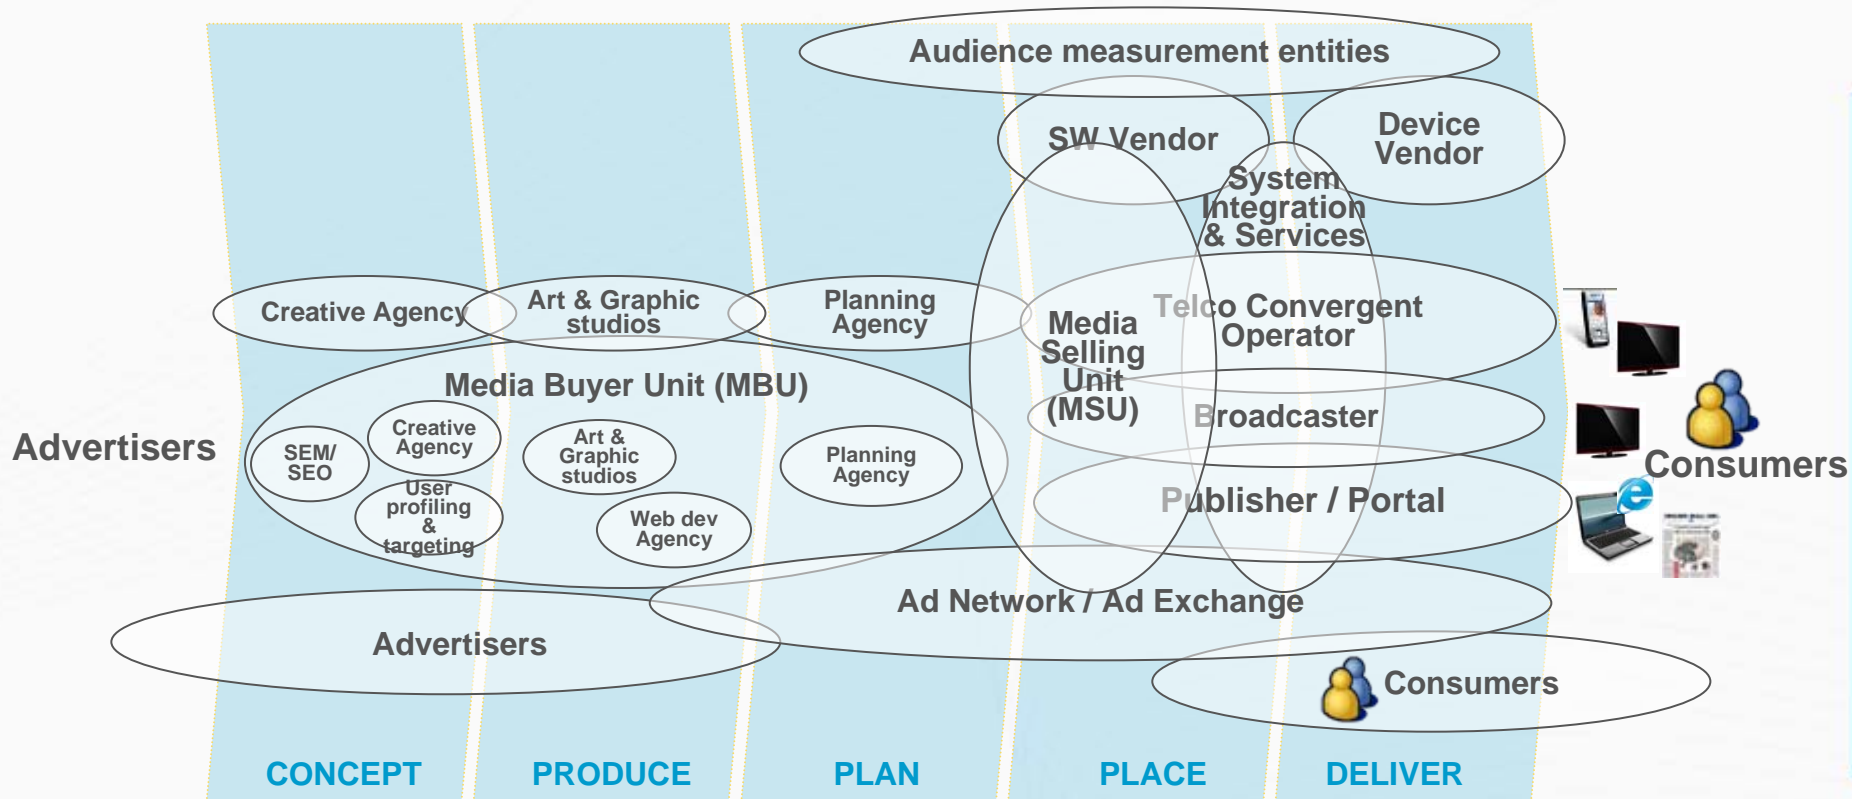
Audience measurement entities

SW Vendor

Device Vendor

System Integration & Services

Creative Agency

Art & Graphic studios

Planning Agency

Media Selling Unit (MSU)

Telco Convergent Operator

Media Buyer Unit (MBU)

Advertisers

SEM/ SEO

Creative Agency

Art & Graphic studios

Planning Agency

User profiling & targeting

Web dev Agency

Broadcaster

Consumers

Publisher / Portal

Ad Network / Ad Exchange

Advertisers

Consumers

CONCEPT

PRODUCE

PLAN

PLACE

DELIVER